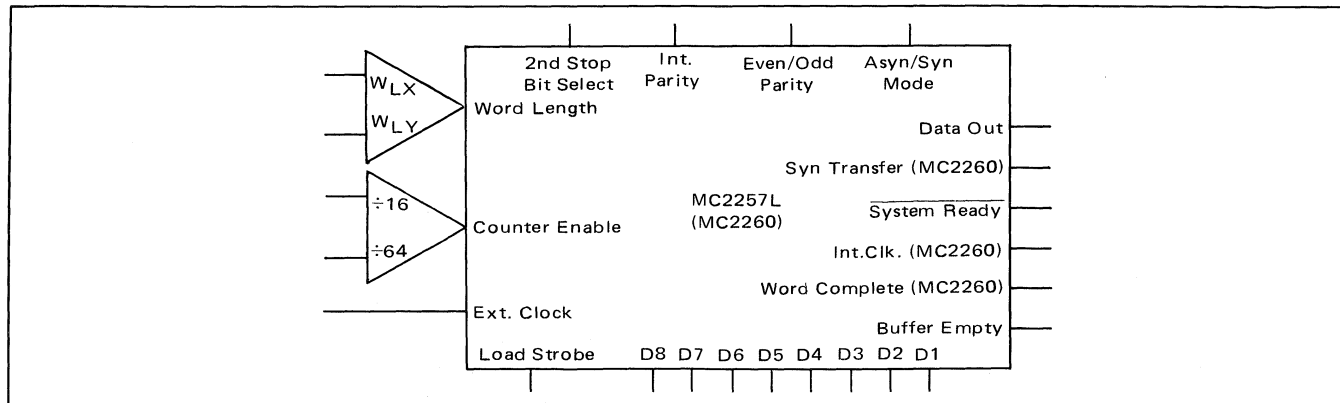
2nd Stop Bit Select
Int. Parity
Even/Odd Parity
Asyn/Syn Mode

$W_{LX}$
$W_{LY}$
Word Length

÷16
÷64
Counter Enable

Ext. Clock

MC2257L
(MC2260)

Data Out
Syn Transfer (MC2260)
$\overline{\text{System Ready}}$
Int.Clk. (MC2260)
Word Complete (MC2260)
Buffer Empty

Load Strobe
D8 D7 D6 D5 D4 D3 D2 D1